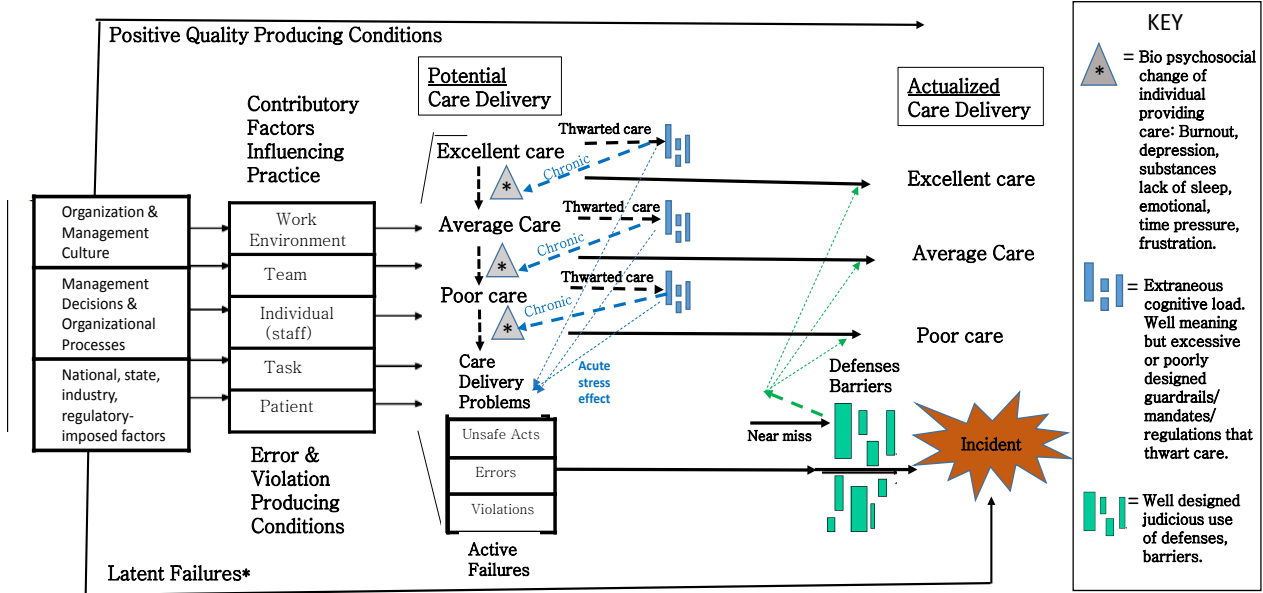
Positive Quality Producing Conditions

Contributory Factors Influencing Practice

Potential Care Delivery

Actualized Care Delivery

KEY

* = Bio psychosocial change of individual providing care: Burnout, depression, substances lack of sleep, emotional, time pressure, frustration.

= Extraneous cognitive load. Well meaning but excessive or poorly designed guardrails/ mandates/ regulations that thwart care.

= Well designed judicious use of defenses, barriers.

Organization & Management Culture

Management Decisions & Organizational Processes

National, state, industry, regulatory-imposed factors

Work Environment

Team

Individual (staff)

Task

Patient

Excellent care

Thwarted care

Chronic

*

Average Care

Thwarted care

Chronic

*

Poor care

Thwarted care

Chronic

*

Care Delivery Problems

Acute stress effect

Excellent care

Average Care

Poor care

Defenses Barriers

Near miss

Incident

Unsafe Acts

Errors

Violations

Active Failures

Error & Violation Producing Conditions

Latent Failures*